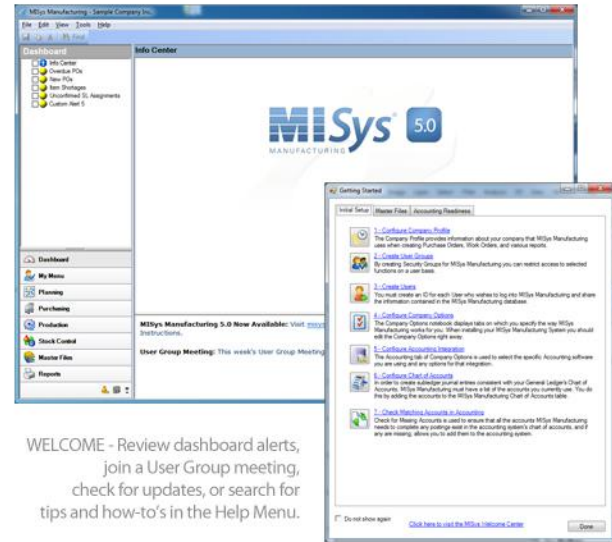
MISys Manufacturing - Sample Company Inc.

File Edit View Tools Help

Find

Dashboard

Info Center

Info Center
Overdue POs
New POs
Item Shortages
Unconfirmed SL Assignments
Custom Alert 5

MISys 5.0

MANUFACTURING

Dashboard
My Menu
Planning
Purchasing
Production
Stock Control
Master Files
Reports

MISys Manufacturing 5.0 Now Available: Visit misys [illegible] Instructions.

User Group Meeting: This week's User Group Meeting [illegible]

Getting Started

Initial Setup | Master Files | Accounting Readiness

1 - Configure Company Profile
The Company Profile provides information about your company that MISys Manufacturing uses when creating Purchase Orders, Work Orders, and various reports.

2 - Create User Groups
By creating Security Groups for MISys Manufacturing you can restrict access to selected functions on a user basis.

3 - Create Users
You must create an ID for each User who wishes to log into MISys Manufacturing and share the information contained in the MISys Manufacturing database.

4 - Configure Company Options
The Company Options notebook displays tabs on which you specify the way MISys Manufacturing works for you. When installing your MISys Manufacturing System you should edit the Company Options right away.

5 - Configure Accounting Integration
The Accounting tab of Company Options is used to select the specific Accounting software you are using and any options for that integration.

6 - Configure Chart of Accounts
In order to create subledger journal entries consistent with your General Ledger's Chart of Accounts, MISys Manufacturing must have a list of the accounts you currently use. You do this by adding the accounts to the MISys Manufacturing Chart of Accounts table.

7 - Check Matching Accounts in Accounting
Check for Missing Accounts is used to ensure that all the accounts MISys Manufacturing needs to complete any postings exist in the accounting system's chart of accounts, and if any are missing, allows you to add them to the accounting system.

Do not show again

Click here to visit the MISys Welcome Center

Done

WELCOME - Review dashboard alerts, join a User Group meeting, check for updates, or search for tips and how-to's in the Help Menu.